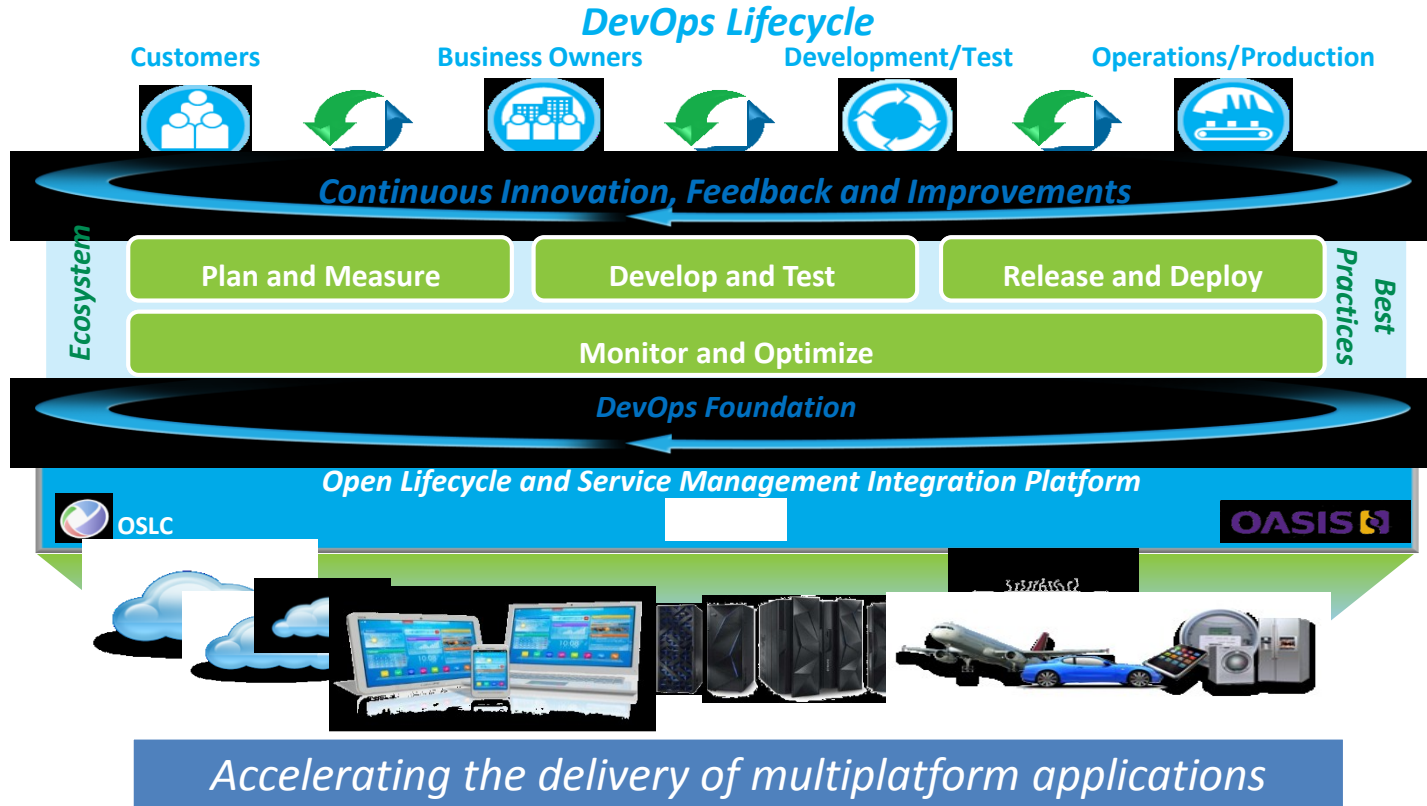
DevOps Lifecycle

Customers

Business Owners

Development/Test

Operations/Production

Continuous Innovation, Feedback and Improvements

Ecosystem

Plan and Measure

Develop and Test

Release and Deploy

Best Practices

Monitor and Optimize

DevOps Foundation

Open Lifecycle and Service Management Integration Platform

OSLC

OASIS

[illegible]

Accelerating the delivery of multiplatform applications